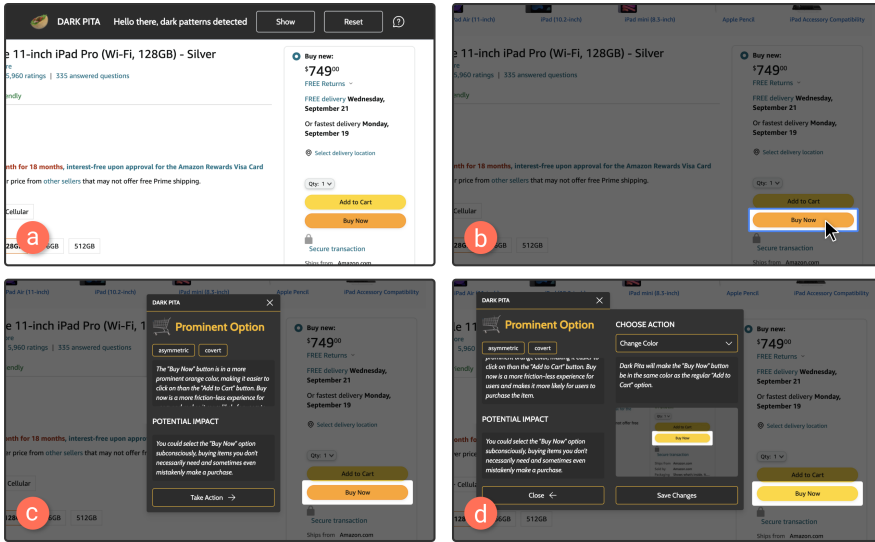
DARK PITA Hello there, dark patterns detected Show Reset ?

e 11-inch iPad Pro (Wi-Fi, 128GB) - Silver
re
5,960 ratings | 335 answered questions
endly

Buy new:
$749^{00}$
FREE Returns
FREE delivery Wednesday, September 21
Or fastest delivery Monday, September 19
Select delivery location

nth for 18 months, interest-free upon approval for the Amazon Rewards Visa Card
price from other sellers that may not offer free Prime shipping.

Qty: 1
Add to Cart
Buy Now
Secure transaction
Ships from Amazon.com

Cellular
128GB 256GB 512GB

a

iPad Air (11-inch) iPad (10.2-inch) iPad mini (8.3-inch) Apple Pencil iPad Accessory Compatibility

e 11-inch iPad Pro (Wi-Fi, 128GB) - Silver
re
5,960 ratings | 335 answered questions
endly

Buy new:
$749^{00}$
FREE Returns
FREE delivery Wednesday, September 21
Or fastest delivery Monday, September 19
Select delivery location

nth for 18 months, interest-free upon approval for the Amazon Rewards Visa Card
price from other sellers that may not offer free Prime shipping.

Qty: 1
Add to Cart
Buy Now
Secure transaction
Ships from Amazon.com

Cellular
128GB 256GB 512GB

b

iPad Air (11-inch) iPad (10.2-inch) iPad mini (8.3-inch) Apple Pencil iPad Accessory Compatibility

DARK PITA ×
Prominent Option
asymmetric covert
The "Buy Now" button is in a more prominent orange color, making it easier to click on than the "Add to Cart" button. Buy now is a more friction-less experience for
POTENTIAL IMPACT
You could select the "Buy Now" option subconsciously, buying items you don't necessarily need and sometimes even mistakenly make a purchase.
Take Action →

e 11-inch iPad Pro (Wi-Fi, 128GB) - Silver
5,960 ratings | 335 answered questions
ndly
Buy new:
$749^{00}$
FREE Returns
FREE delivery Wednesday, September 21
Or fastest delivery Monday, September 19
Select delivery location
nth for 18 months, interest-free upon approval for the Amazon Rewards Visa Card
price from other sellers
Qty: 1
Add to Cart
Buy Now
Secure transaction
Ships from Amazon.com
Cellular
128GB 256GB 512GB

c

iPad Air (11-inch) iPad (10.2-inch) iPad mini (8.3-inch) Apple Pencil iPad Accessory Compatibility

DARK PITA ×
Prominent Option
asymmetric covert
prominent orange color, making it easier to click on than the "Add to Cart" button. Buy now is a more friction-less experience for users and makes it more likely for users to purchase the item.
POTENTIAL IMPACT
You could select the "Buy Now" option subconsciously, buying items you don't necessarily need and sometimes even mistakenly make a purchase.
Close ←

CHOOSE ACTION
Change Color
Dark Pita will make the "Buy Now" button be in the same color as the regular "Add to Cart" option.
Buy Now
Save Changes

e 11-inch iPad Pro (Wi-Fi, 128GB) - Silver
5,960 ratings
Buy new:
$749^{00}$
FREE Returns
FREE delivery Wednesday, September 21
Or fastest delivery Monday, September 19
Select delivery location
Qty: 1
Add to Cart
Buy Now
Secure transaction
Ships from Amazon.com
Cellular
128GB 256GB 512GB

d